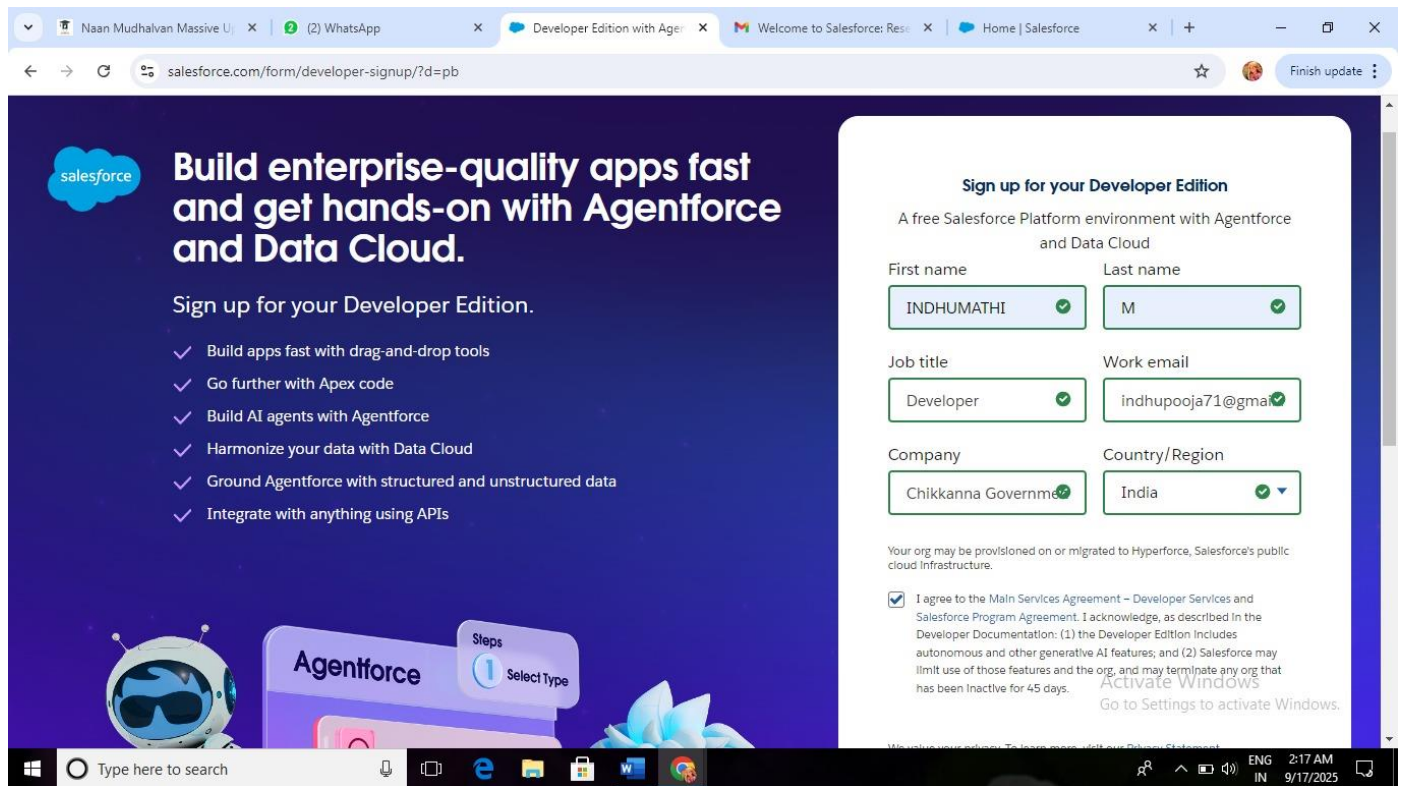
Naan Mudhalvan Massive U
(2) WhatsApp
Developer Edition with Ager
Welcome to Salesforce: Rese
Home | Salesforce

salesforce.com/form/developer-signup/?d=pb

Finish update

salesforce

Build enterprise-quality apps fast and get hands-on with Agentforce and Data Cloud.

Sign up for your Developer Edition.

Build apps fast with drag-and-drop tools
Go further with Apex code
Build AI agents with Agentforce
Harmonize your data with Data Cloud
Ground Agentforce with structured and unstructured data
Integrate with anything using APIs

Agentforce
Steps
1 Select Type

Sign up for your Developer Edition

A free Salesforce Platform environment with Agentforce and Data Cloud

First name
INDHUMATHI
Last name
M
Job title
Developer
Work email
indhupooja71@gmai
Company
Chikkanna Governme
Country/Region
India

Your org may be provisioned on or migrated to Hyperforce, Salesforce's public cloud infrastructure.

I agree to the Main Services Agreement – Developer Services and Salesforce Program Agreement. I acknowledge, as described in the Developer Documentation: (1) the Developer Edition includes autonomous and other generative AI features; and (2) Salesforce may limit use of those features and the org, and may terminate any org that has been inactive for 45 days.

Activate Windows
Go to Settings to activate Windows.

We value your privacy. To learn more, visit our Privacy Statement

Type here to search

ENG IN 2:17 AM 9/17/2025